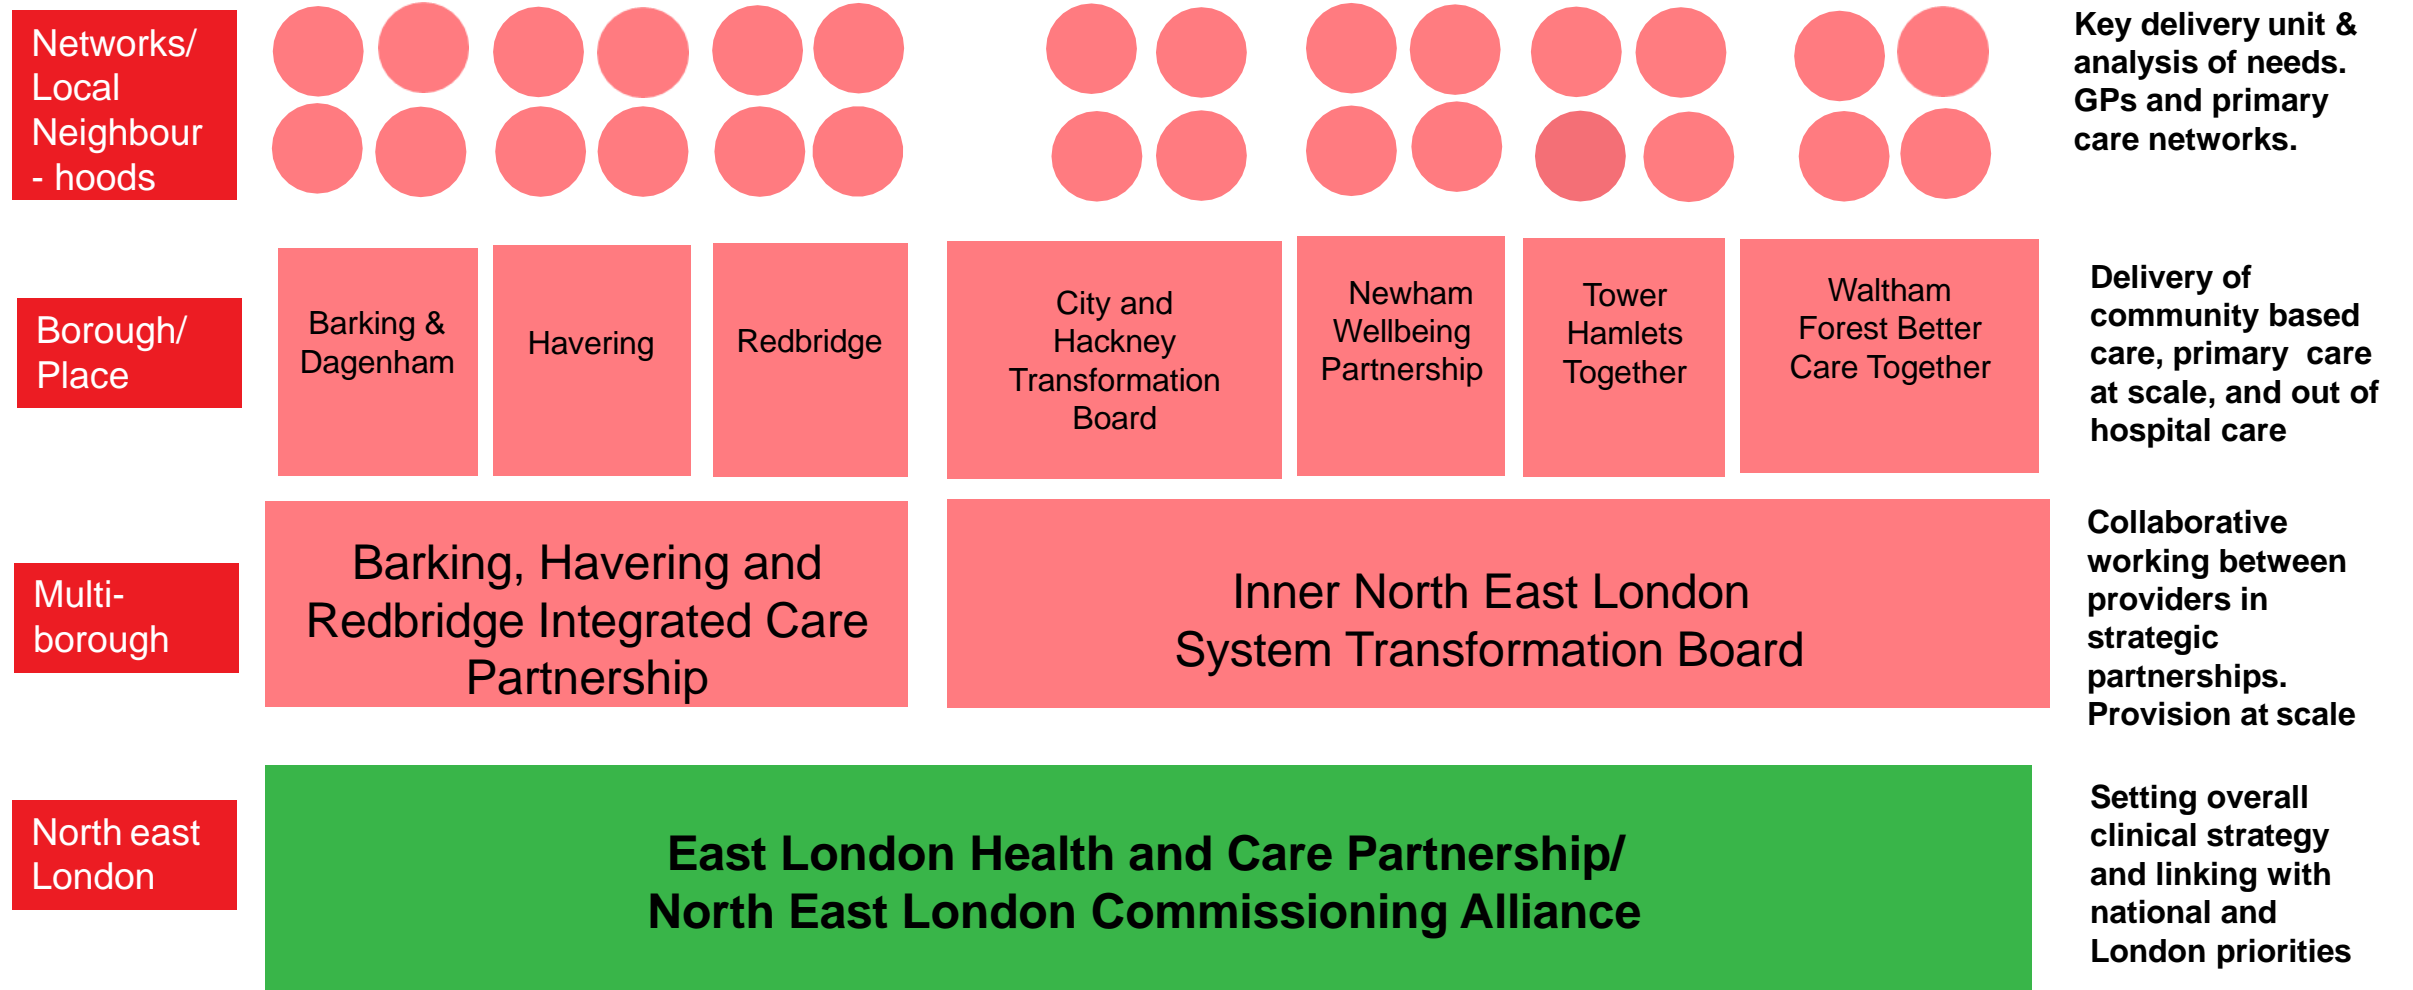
Networks/ Local Neighbour - hoods

Key delivery unit & analysis of needs. GPs and primary care networks.

Borough/ Place

Barking & Dagenham

Havering

Redbridge

City and Hackney Transformation Board

Newham Wellbeing Partnership

Tower Hamlets Together

Waltham Forest Better Care Together

Delivery of community based care, primary care at scale, and out of hospital care

Multi-borough

Barking, Havering and Redbridge Integrated Care Partnership

Inner North East London System Transformation Board

Collaborative working between providers in strategic partnerships. Provision at scale

North east London

East London Health and Care Partnership/ North East London Commissioning Alliance

Setting overall clinical strategy and linking with national and London priorities